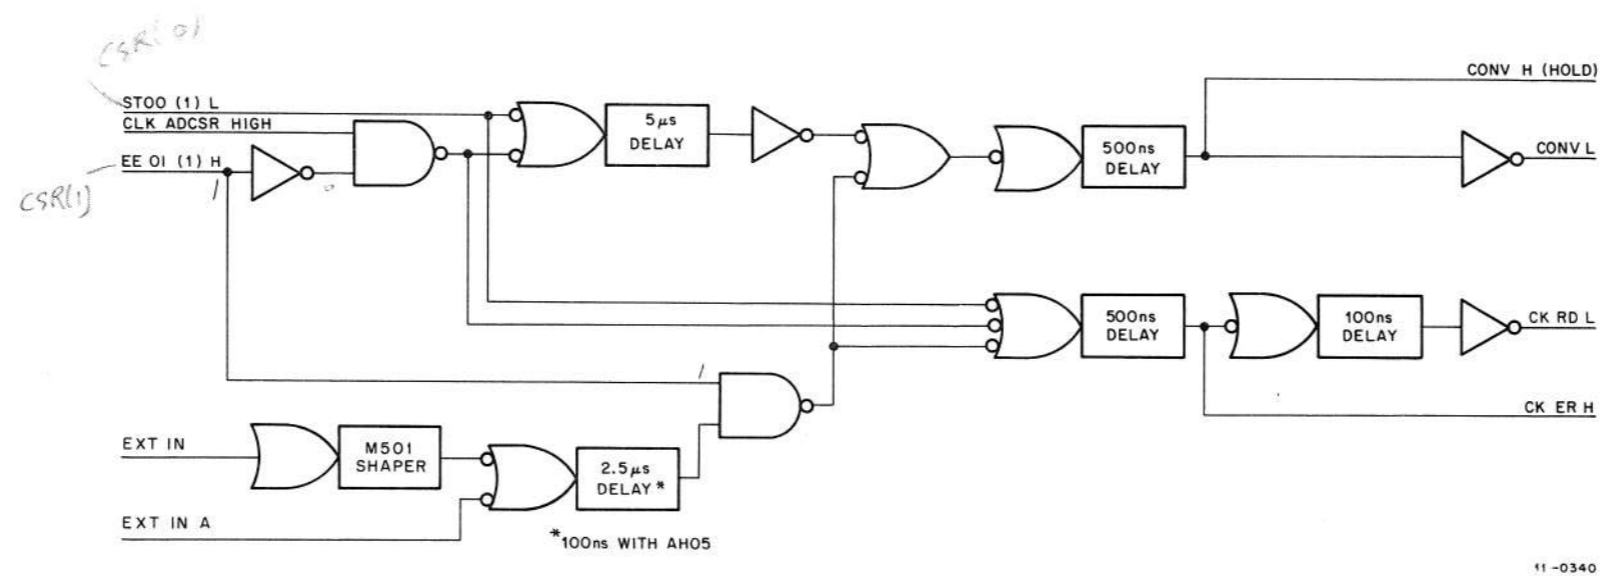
CSR(0)

STOO (1) L

CLK ADCSR HIGH

EE OI (1) H

CSR(1)

1

5 $\mu s$ DELAY

500ns DELAY

CONV H (HOLD)

CONV L

500ns DELAY

100ns DELAY

CK RD L

CK ER H

1

EXT IN

M501 SHAPER

2.5 $\mu s$ DELAY *

EXT IN A

*100ns WITH AH05

11-0340